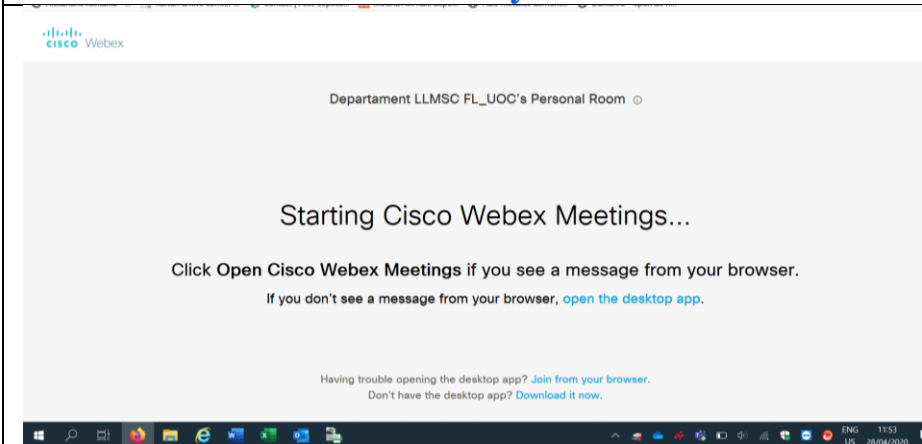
cisco Webex

Departament LLMSC FL_UOC's Personal Room

Starting Cisco Webex Meetings...

Click Open Cisco Webex Meetings if you see a message from your browser.

If you don't see a message from your browser, open the desktop app.

Having trouble opening the desktop app? Join from your browser.
Don't have the desktop app? Download it now.

ENG US 11:53 28/04/2020